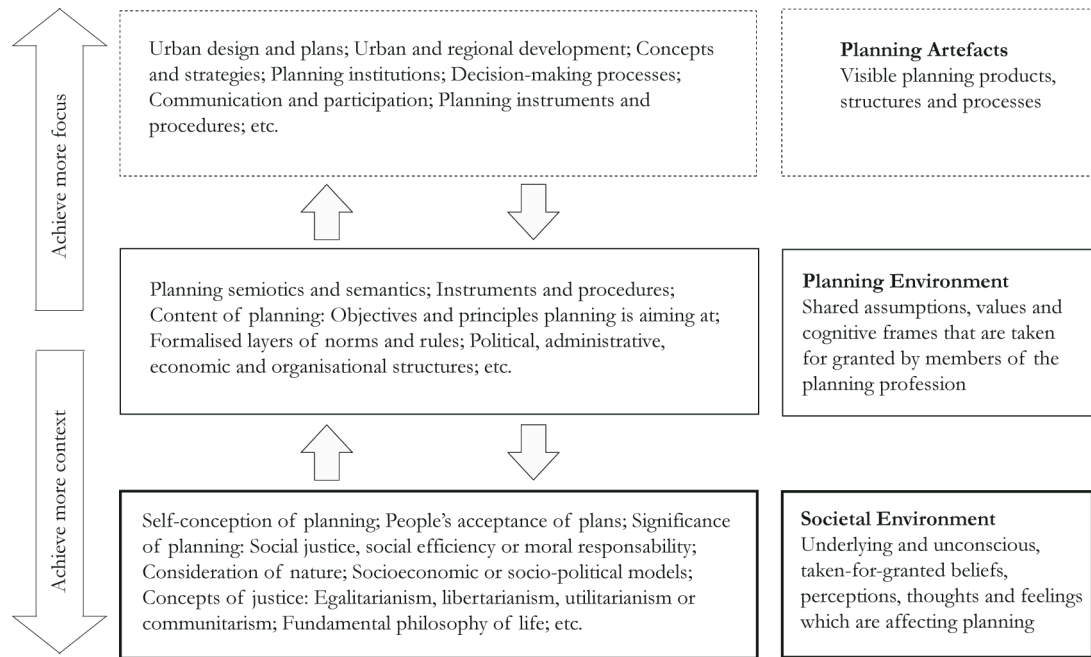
Achieve more focus

Urban design and plans; Urban and regional development; Concepts and strategies; Planning institutions; Decision-making processes; Communication and participation; Planning instruments and procedures; etc.

**Planning Artefacts**
Visible planning products, structures and processes

Planning semiotics and semantics; Instruments and procedures; Content of planning: Objectives and principles planning is aiming at; Formalised layers of norms and rules; Political, administrative, economic and organisational structures; etc.

**Planning Environment**
Shared assumptions, values and cognitive frames that are taken for granted by members of the planning profession

Achieve more context

Self-conception of planning; People's acceptance of plans; Significance of planning: Social justice, social efficiency or moral responsability; Consideration of nature; Socioeconomic or socio-political models; Concepts of justice: Egalitarianism, libertarianism, utilitarianism or communitarism; Fundamental philosophy of life; etc.

**Societal Environment**
Underlying and unconscious, taken-for-granted beliefs, perceptions, thoughts and feelings which are affecting planning